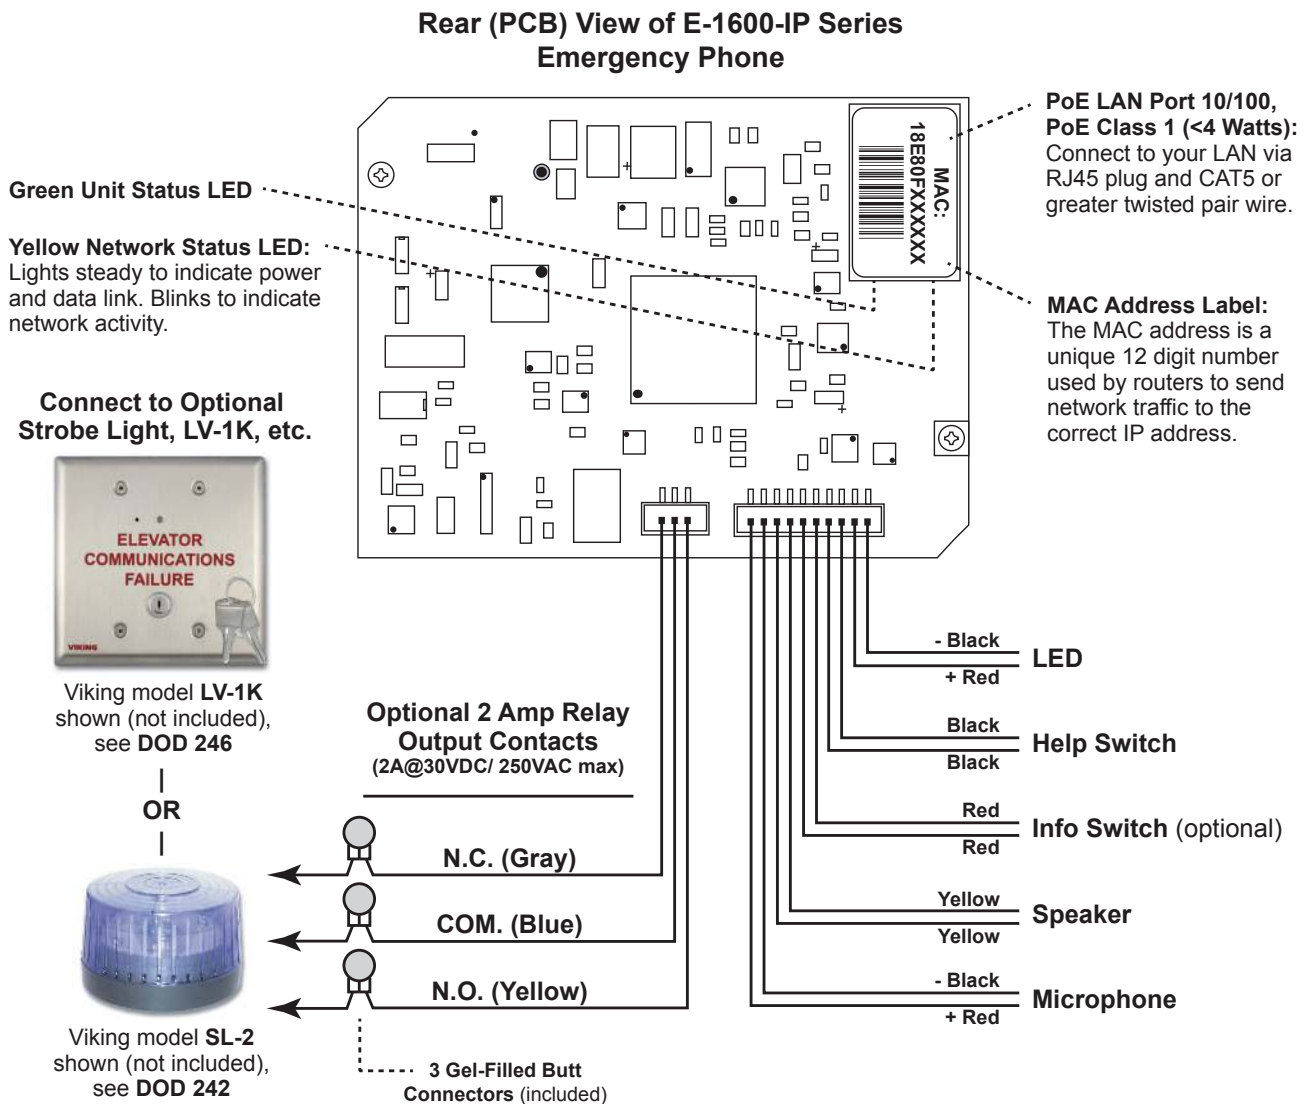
Rear (PCB) View of E-1600-IP Series Emergency Phone

MAC: 18E80FXXXXXX

PoE LAN Port 10/100, PoE Class 1 (<4 Watts): Connect to your LAN via RJ45 plug and CAT5 or greater twisted pair wire.

Green Unit Status LED

Yellow Network Status LED: Lights steady to indicate power and data link. Blinks to indicate network activity.

MAC Address Label: The MAC address is a unique 12 digit number used by routers to send network traffic to the correct IP address.

Connect to Optional Strobe Light, LV-1K, etc.

ELEVATOR COMMUNICATIONS FAILURE

VIKING

Viking model LV-1K shown (not included), see DOD 246

OR

Viking model SL-2 shown (not included), see DOD 242

Optional 2 Amp Relay Output Contacts (2A@30VDC/ 250VAC max)

N.C. (Gray)

COM. (Blue)

N.O. (Yellow)

3 Gel-Filled Butt Connectors (included)

- Black
+ Red
LED

Black
Black
Help Switch

Red
Red
Info Switch (optional)

Yellow
Yellow
Speaker

- Black
+ Red
Microphone